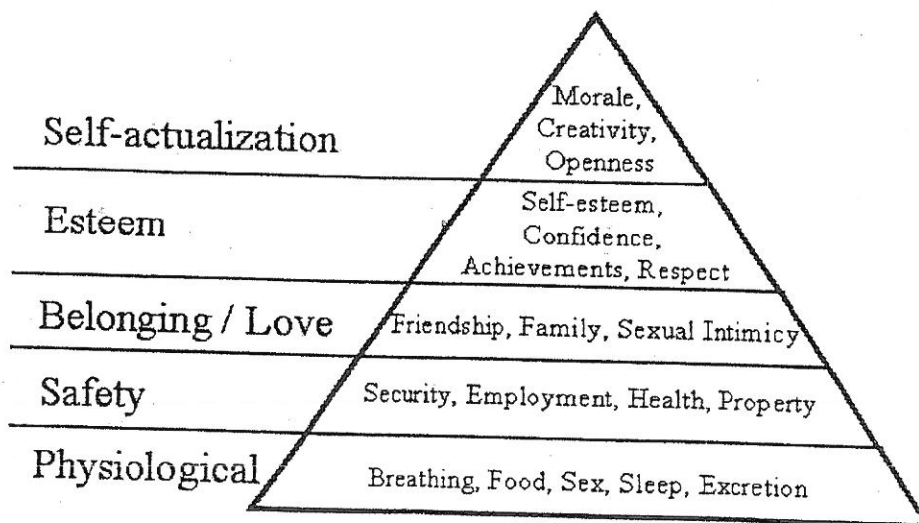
Self-actualization
Morale, Creativity, Openness

Esteem
Self-esteem, Confidence, Achievements, Respect

Belonging / Love
Friendship, Family, Sexual Intimicy

Safety
Security, Employment, Health, Property

Physiological
Breathing, Food, Sex, Sleep, Excretion